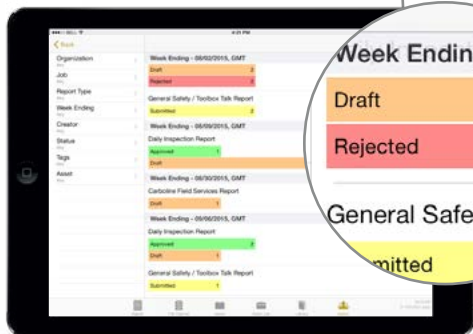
●●●○○ BELL
4:21 PM
< Back
Organization
Any
Job
Any
Report Type
Any
Week Ending
Any
Creator
Any
Status
Any
Tags
Any
Asset
Any

Week Ending - 08/02/2015, GMT
Draft 2
Rejected 2
General Safety / Toolbox Talk Report
Submitted 2
Week Ending - 08/09/2015, GMT
Daily Inspection Report
Approved 1
Draft
Week Ending - 08/30/2015, GMT
Carboline Field Services Report
Draft 1
Week Ending - 09/06/2015, GMT
Daily Inspection Report
Approved 1
Draft 1
General Safety / Toolbox Talk Report
Submitted 1

Week Endin
Draft
Rejected
General Safe
mitted